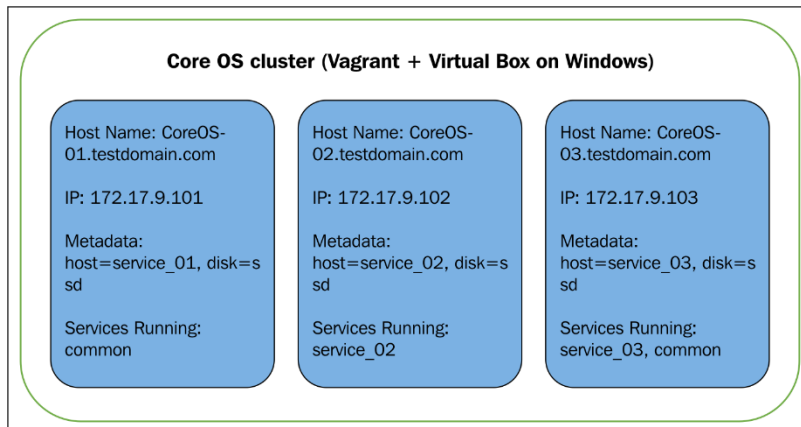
Core OS cluster (Vagrant + Virtual Box on Windows)

Host Name: CoreOS-01.testdomain.com

IP: 172.17.9.101

Metadata: host=service_01, disk=ssd

Services Running: common

Host Name: CoreOS-02.testdomain.com

IP: 172.17.9.102

Metadata: host=service_02, disk=ssd

Services Running: service_02

Host Name: CoreOS-03.testdomain.com

IP: 172.17.9.103

Metadata: host=service_03, disk=ssd

Services Running: service_03, common